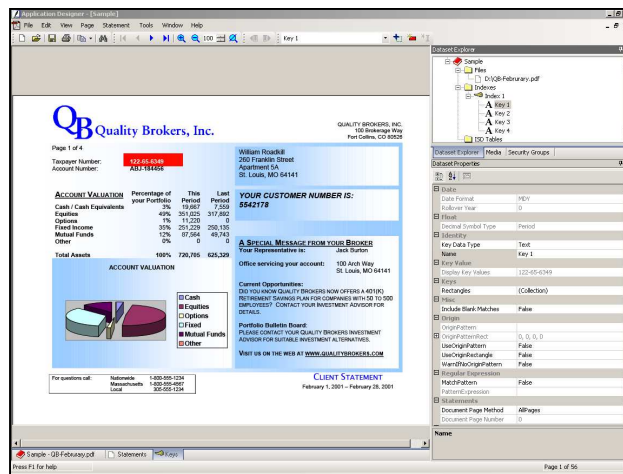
Application Designer - [Sample]

File Edit View Page Statement Tools Window Help

100 Key 1

Dataset Explorer

Sample
Files
D:\QB-February.pdf
Indexes
Index 1
Key 1
Key 2
Key 3
Key 4
ISD Tables

Dataset Explorer Media Security Groups

Dataset Properties

| | |
|---|---|
| Date | |
| Date Format | MDY |
| Rollover Year | 0 |
| Float | |
| Decimal Symbol Type | Period |
| Identity | |
| Key Data Type | Text |
| Name | Key 1 |
| Key Value | |
| Display Key Values | 122-65-6349 |
| Keys | |
| Rectangles | (Collection) |
| Misc | |
| Include Blank Matches | False |
| Origin | |
| OriginPattern | |
| OriginPatternRect | 0, 0, 0, 0 |
| UseOriginPattern | False |
| UseOriginRectangle | False |
| WarnIfNoOriginPattern | False |
| Regular Expression | |
| MatchPattern | False |
| PatternExpression | |
| Statements | |
| Document Page Method | AllPages |
| Document Page Number | 0 |

Name

QB Quality Brokers, Inc.

QUALITY BROKERS, INC.
100 Brokerage Way
Fort Collins, CO 80526

Page 1 of 4

Taxpayer Number: 122-65-6349
Account Number: ABJ-184456

William Roadkill
260 Franklin Street
Apartment 5A
St. Louis, MO 64141

| ACCOUNT VALUATION | Percentage of your Portfolio | This Period | Last Period |
|---|---|---|---|
| Cash / Cash Equivalents | 3% | 19,667 | 7,559 |
| Equities | 49% | 351,025 | 317,892 |
| Options | 1% | 11,220 | 0 |
| Fixed Income | 35% | 251,229 | 250,135 |
| Mutual Funds | 12% | 87,564 | 49,743 |
| Other | 0% | 0 | 0 |
| Total Assets | 100% | 720,705 | 625,329 |

YOUR CUSTOMER NUMBER IS:
5542178

A SPECIAL MESSAGE FROM YOUR BROKER
Your Representative is: Jack Burton

Office servicing your account: 100 Arch Way St. Louis, MO 64141

Current Opportunities:
DID YOU KNOW QUALITY BROKERS NOW OFFERS A 401(K) RETIREMENT SAVINGS PLAN FOR COMPANIES WITH 50 TO 500 EMPLOYEES? CONTACT YOUR INVESTMENT ADVISOR FOR DETAILS.

Portfolio Bulletin Board:
PLEASE CONTACT YOUR QUALITY BROKERS INVESTMENT ADVISOR FOR SUITABLE INVESTMENT ALTERNATIVES.

VISIT US ON THE WEB AT WWW.QUALITYBROKERS.COM

ACCOUNT VALUATION

Cash
Equities
Options
Fixed
Mutual Funds
Other

For questions call: Nationwide 1-800-555-1234
Massachusetts 1-800-555-4567
Local 305-555-1234

CLIENT STATEMENT
February 1, 2001 – February 28, 2001

Sample - QB-February.pdf Statements Keys

Press F1 for help

Page 1 of 56